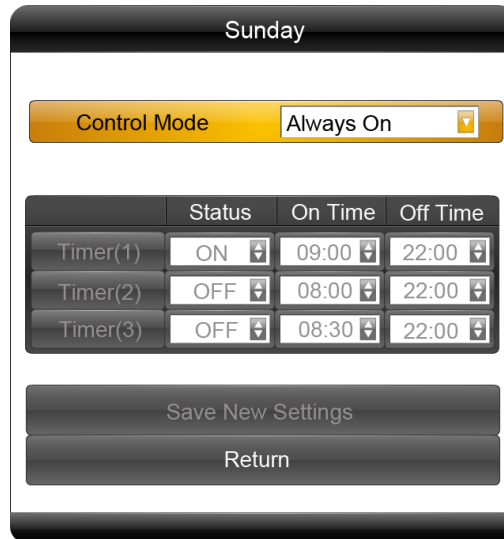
Sunday

Control Mode Always On

| | Status | On Time | Off Time |
|---|---|---|---|
| Timer(1) | ON | 09:00 | 22:00 |
| Timer(2) | OFF | 08:00 | 22:00 |
| Timer(3) | OFF | 08:30 | 22:00 |

Save New Settings

Return